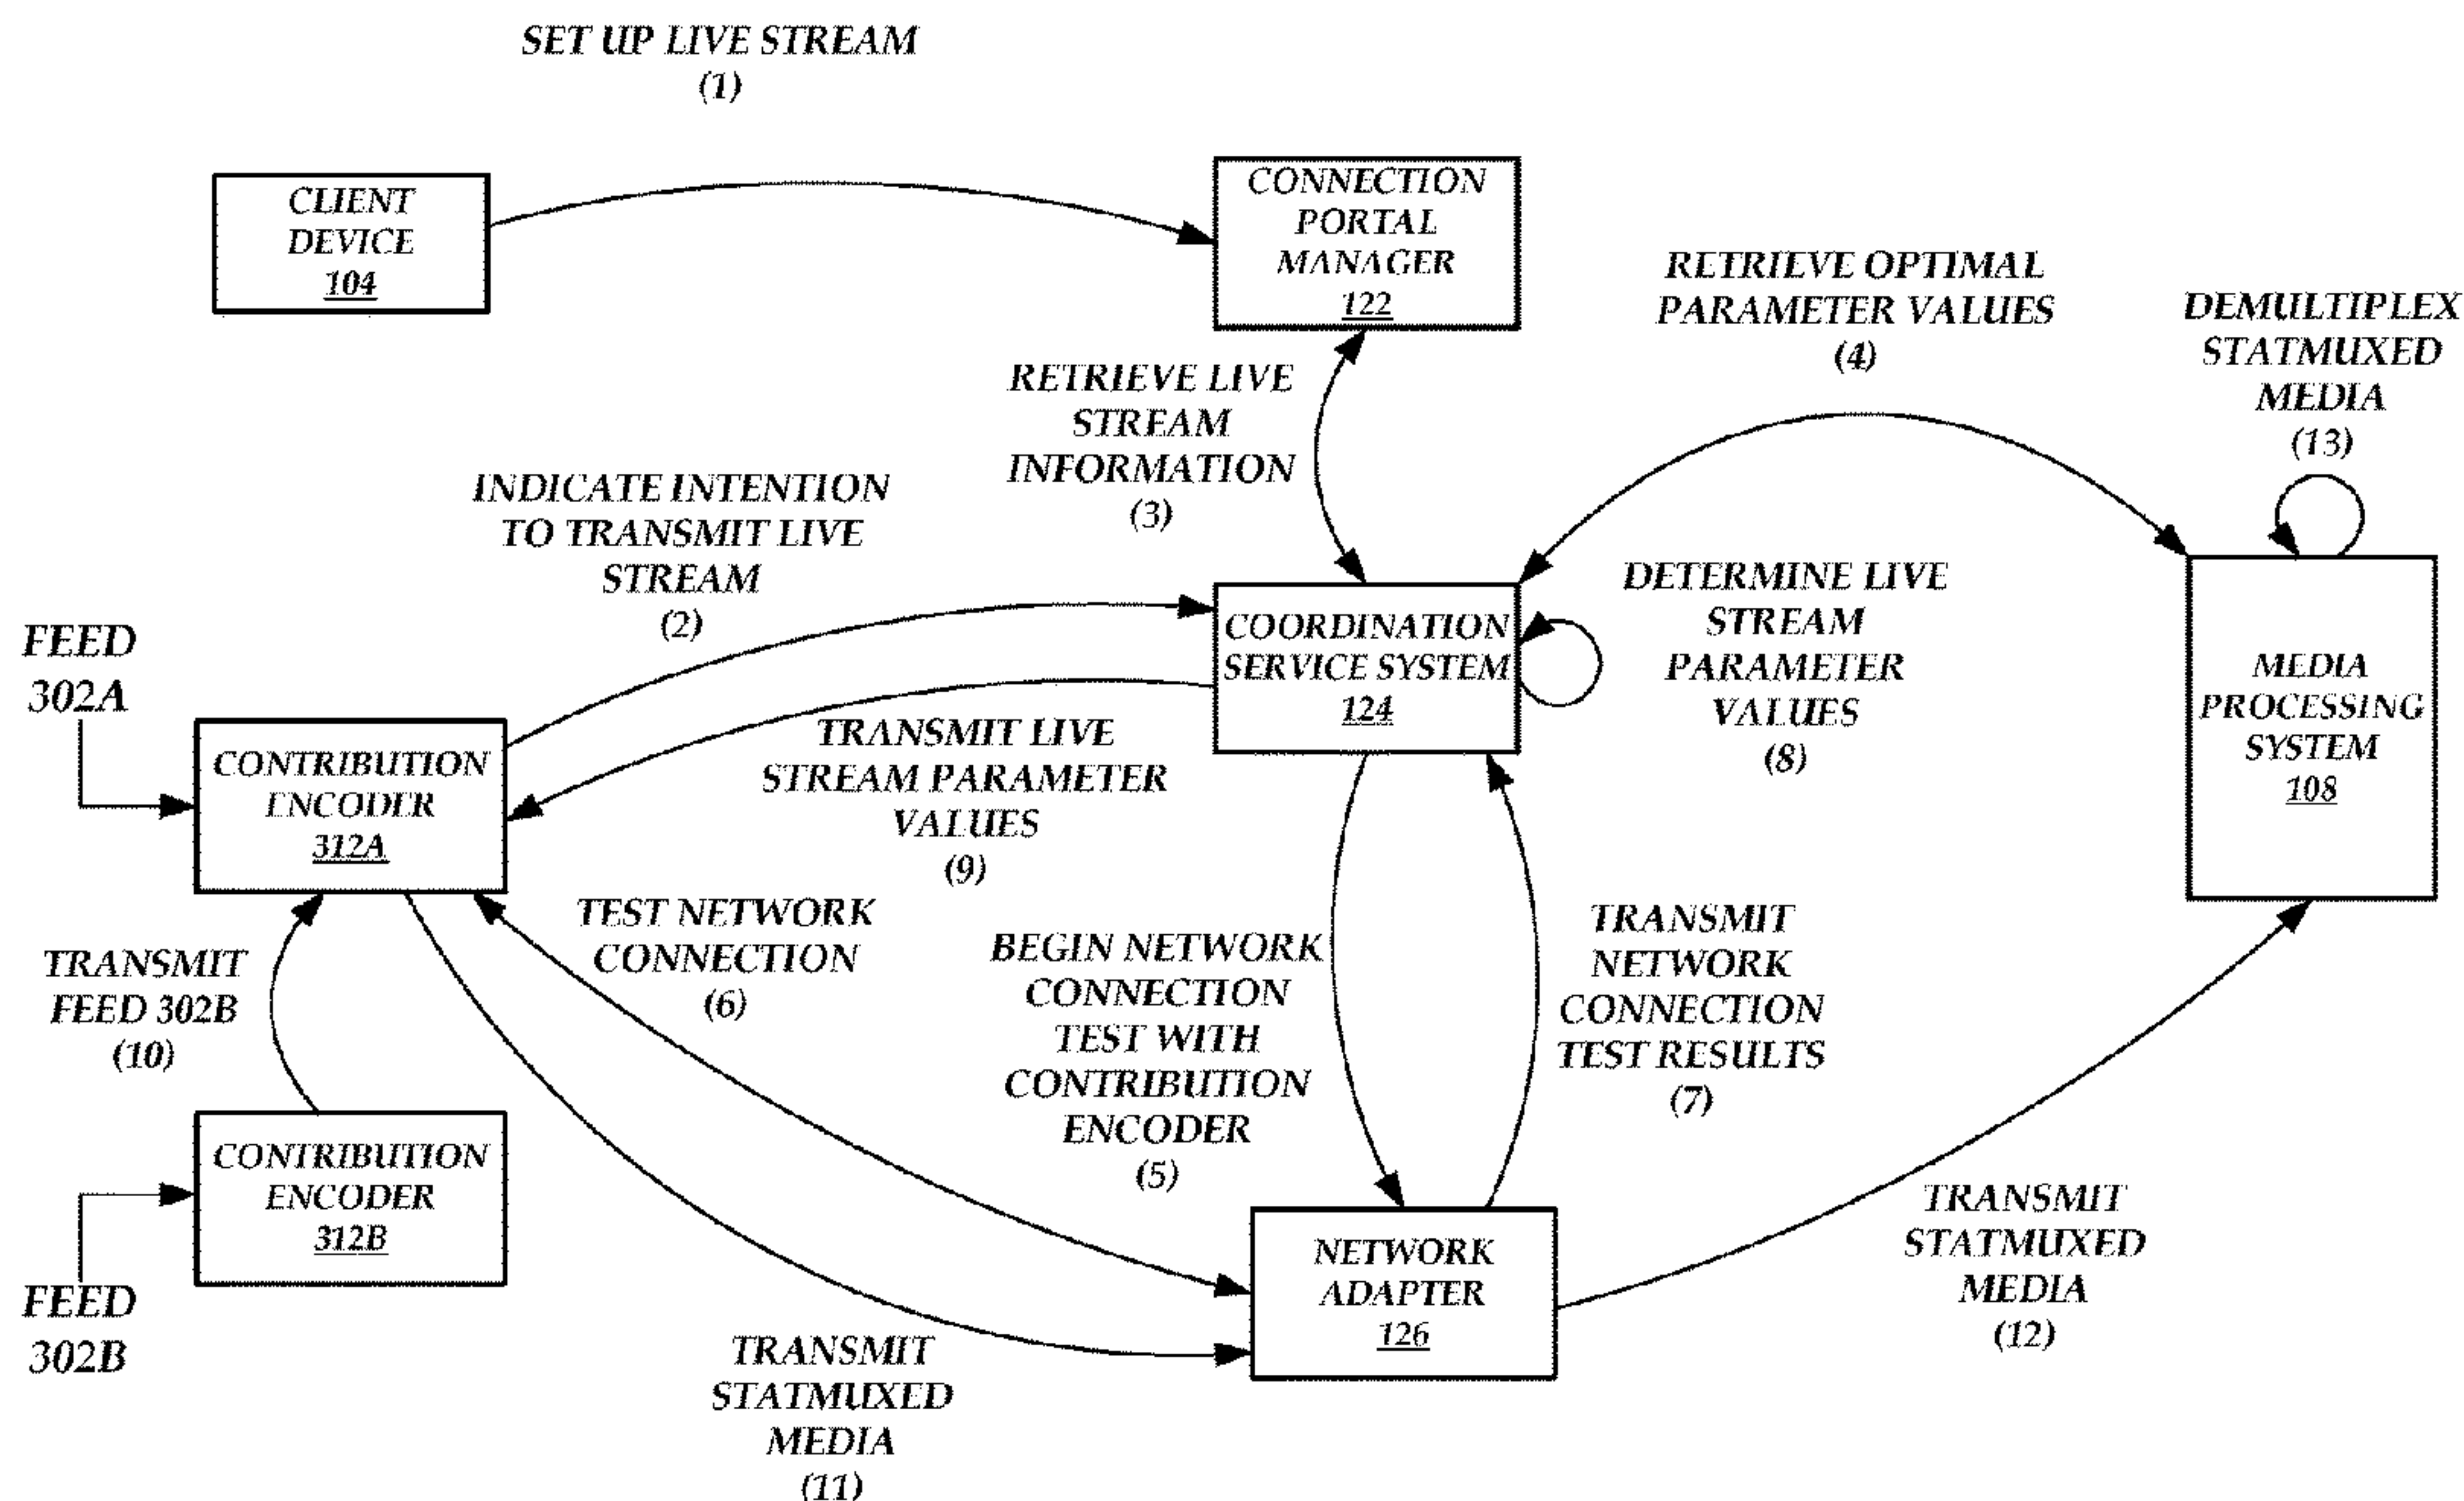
SET UP LIVE STREAM
(1)

CLIENT DEVICE
104

CONNECTION PORTAL MANAGER
122

RETRIEVE OPTIMAL PARAMETER VALUES
(4)

DEMULTIPLEX STATMUXED MEDIA
(13)

RETRIEVE LIVE STREAM INFORMATION
(3)

INDICATE INTENTION TO TRANSMIT LIVE STREAM
(2)

FEED 302A

COORDINATION SERVICE SYSTEM
124

DETERMINE LIVE STREAM PARAMETER VALUES
(8)

MEDIA PROCESSING SYSTEM
108

CONTRIBUTION ENCODER
312A

TRANSMIT LIVE STREAM PARAMETER VALUES
(9)

TEST NETWORK CONNECTION
(6)

BEGIN NETWORK CONNECTION TEST WITH CONTRIBUTION ENCODER
(5)

TRANSMIT NETWORK CONNECTION TEST RESULTS
(7)

TRANSMIT FEED 302B
(10)

CONTRIBUTION ENCODER
312B

FEED 302B

NETWORK ADAPTER
126

TRANSMIT STATMUXED MEDIA
(12)

TRANSMIT STATMUXED MEDIA
(11)